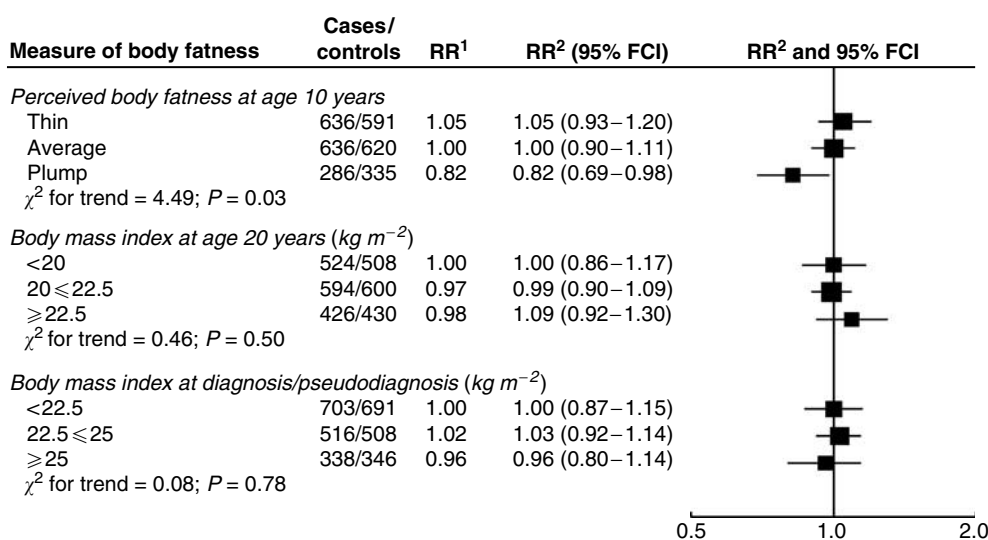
| Measure of body fatness | Cases/ controls | RR$^1$ | RR$^2$ (95% FCI) | RR$^2$ and 95% FCI |
|---|---|---|---|---|
| *Perceived body fatness at age 10 years* | | | | |
| Thin | 636/591 | 1.05 | 1.05 (0.93–1.20) | |
| Average | 636/620 | 1.00 | 1.00 (0.90–1.11) | |
| Plump | 286/335 | 0.82 | 0.82 (0.69–0.98) | |
| $\chi^2$ for trend = 4.49; *P* = 0.03 | | | | |
| *Body mass index at age 20 years* (*kg m$^{-2}$*) | | | | |
| <20 | 524/508 | 1.00 | 1.00 (0.86–1.17) | |
| 20$\leqslant$22.5 | 594/600 | 0.97 | 0.99 (0.90–1.09) | |
| $\geqslant$22.5 | 426/430 | 0.98 | 1.09 (0.92–1.30) | |
| $\chi^2$ for trend = 0.46; *P* = 0.50 | | | | |
| *Body mass index at diagnosis/pseudodiagnosis* (*kg m$^{-2}$*) | | | | |
| <22.5 | 703/691 | 1.00 | 1.00 (0.87–1.15) | |
| 22.5$\leqslant$25 | 516/508 | 1.02 | 1.03 (0.92–1.14) | |
| $\geqslant$25 | 338/346 | 0.96 | 0.96 (0.80–1.14) | |
| $\chi^2$ for trend = 0.08; *P* = 0.78 | | | | |

0.5 1.0 2.0